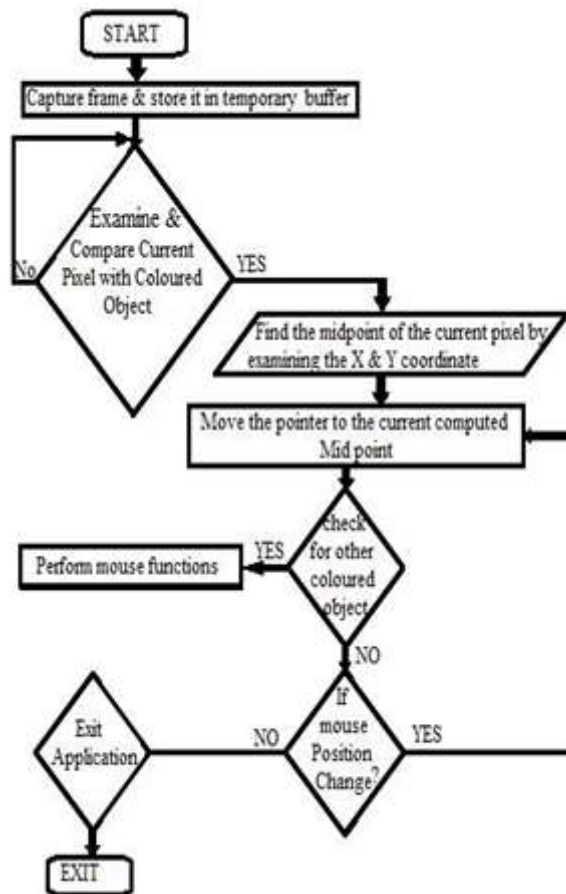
START

Capture frame & store it in temporary buffer

Examine & Compare Current Pixel with Coloured Object

No

YES

Find the midpoint of the current pixel by examining the X & Y coordinate

Move the pointer to the current computed Mid point

check for other coloured object

YES

Perform mouse functions

NO

If mouse Position Change?

NO

YES

Exit Application

EXIT